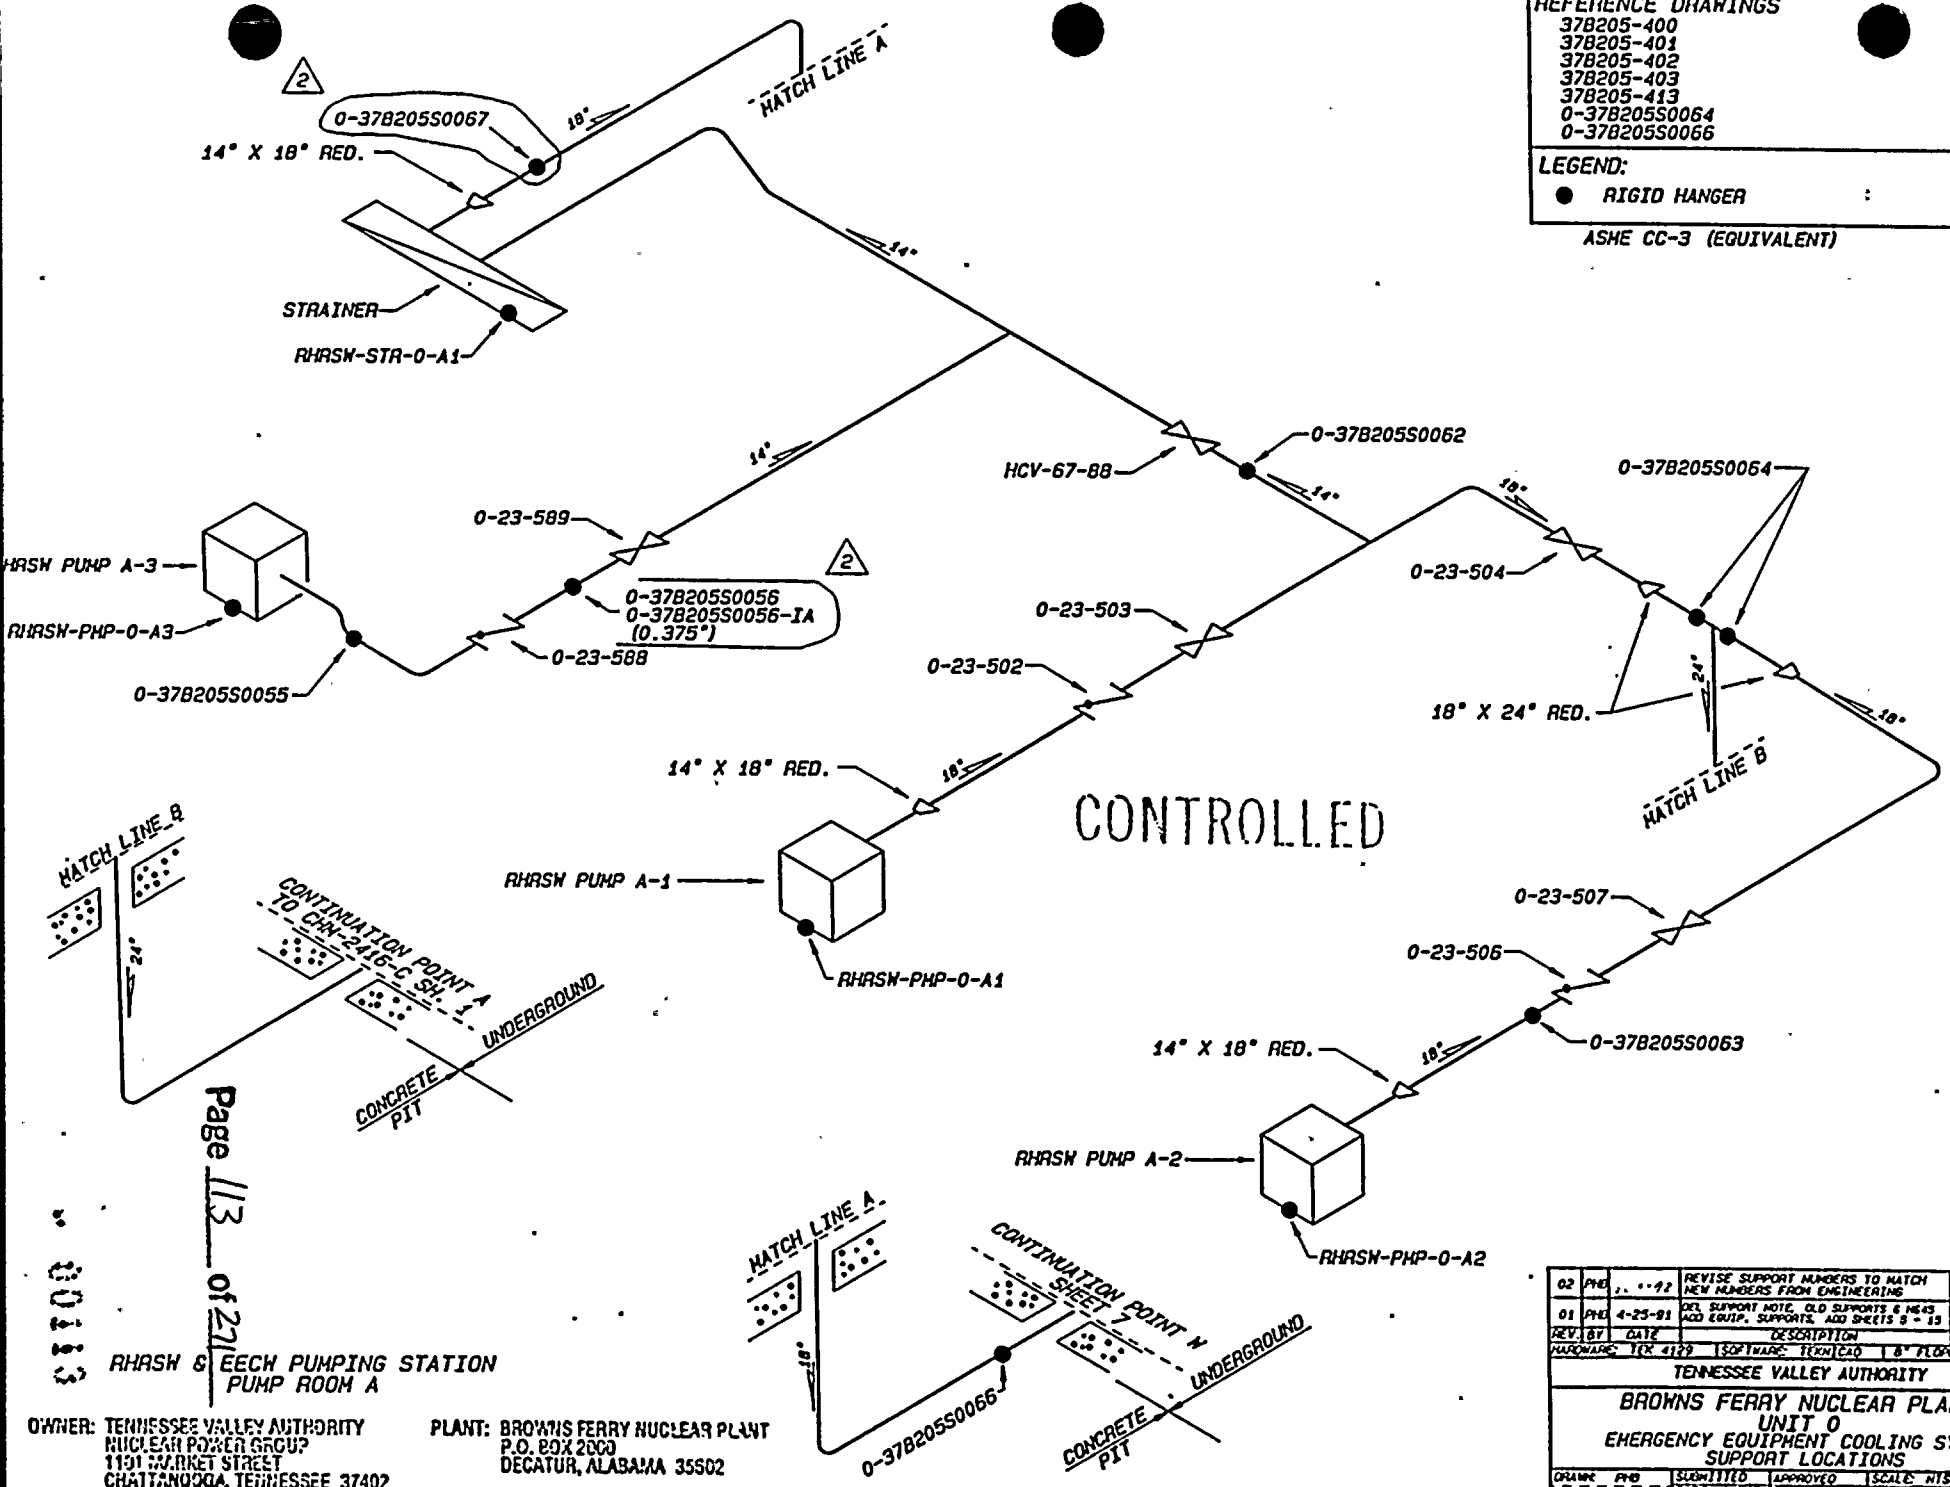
REFERENCE DRAWINGS
37B205-400
37B205-401
37B205-402
37B205-403
37B205-413
0-37B205S0064
0-37B205S0066

LEGEND:
RIGID HANGER :
ASME CC-3 (EQUIVALENT)

MATCH LINE A
18"
0-37B205S0067
14" X 18" RED.
STRAINER
RHRSW-STR-0-A1
14"
14"
0-37B205S0062
HCV-67-88
14"
0-23-589
RHRSW PUMP A-3
RHRSW-PHP-0-A3
0-37B205S0056
0-37B205S0056-IA
(0.375")
0-23-588
0-37B205S0055
0-23-503
0-23-502
18"
0-37B205S0064
0-23-504
18" X 24" RED.
24"
18"
MATCH LINE B
14" X 18" RED.
18"
CONTROLLED
RHRSW PUMP A-1
RHRSW-PHP-0-A1
MATCH LINE B
24"
CONTINUATION POINT A
TO CHN-2416-C SH. 1
UNDERGROUND
CONCRETE PIT
0-23-507
0-23-506
0-37B205S0063
14" X 18" RED.
18"
RHRSW PUMP A-2
RHRSW-PHP-0-A2
Page 113 of 271
MATCH LINE A
18"
CONTINUATION POINT N
SHEET 7
UNDERGROUND
CONCRETE PIT
0-37B205S0066
RHRSW & EECW PUMPING STATION
PUMP ROOM A

OWNER: TENNESSEE VALLEY AUTHORITY
NUCLEAR POWER GROUP
1101 MARKET STREET
CHATTANOOGA, TENNESSEE 37402

PLANT: BROWNS FERRY NUCLEAR PLANT
P.O. BOX 2000
DECATUR, ALABAMA 35602

| 02 | PHB | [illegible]-92 | REVISE SUPPORT NUMBERS TO MATCH NEW NUMBERS FROM ENGINEERING |
|---|---|---|---|
| 01 | PHB | 4-25-91 | DEL SUPPORT NOTE, OLD SUPPORTS & HEAS ADD EQUIP. SUPPORTS. ADD SHEETS 5 - 15 |
| REV. | BY | DATE | DESCRIPTION |

HARDWARE: TEK 4129 SOFTWARE: TEKNICAD 8" FLOP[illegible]
TENNESSEE VALLEY AUTHORITY
BROWNS FERRY NUCLEAR PLA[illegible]
UNIT 0
EMERGENCY EQUIPMENT COOLING S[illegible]
SUPPORT LOCATIONS
DRAWN PHB SUBMITTED APPROVED SCALE NTS